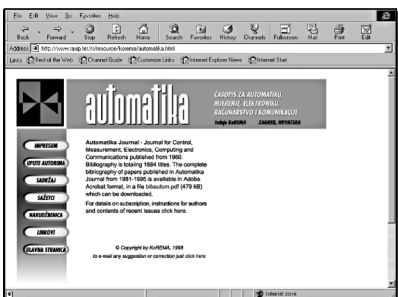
File Edit View Go Favorites Help

Back Forward Stop Refresh Home Search Favorites History Channels Fullscreen Mail Print Edit

Address http://www.rasip.fer.hr/resource/korema/automatika.html

Links Best of the Web Channel Guide Customize Links Internet Explorer News Internet Start

automatika

ČASOPIS ZA AUTOMATIKU, MJERENJE, ELEKTRONIKU, RAČUNARSTVO I KOMUNIKACIJE

Izdaje KoREMA ZAGREB, HRVATSKA

IMPRESUM

UPUTE AUTORIMA

SADRŽAJ

SAŽETCI

NARUDŽBENICA

LINKOVI

GLAVNA STRANICA

Automatika Journal - Journal for Control, Measurement, Electronics, Computing and Communications published from 1960. Bibliography is totaling 1884 titles. The complete bibliography of papers published in Automatika Journal from 1981-1995 is available in Adobe Acrobat format, in a file bibautom.pdf (479 kB) which can be downloaded.

For details on subscription, instructions for authors and contents of recent issues click here.

© Copyright by KoREMA, 1998
to e-mail any suggestion or correction just click here

Internet zone